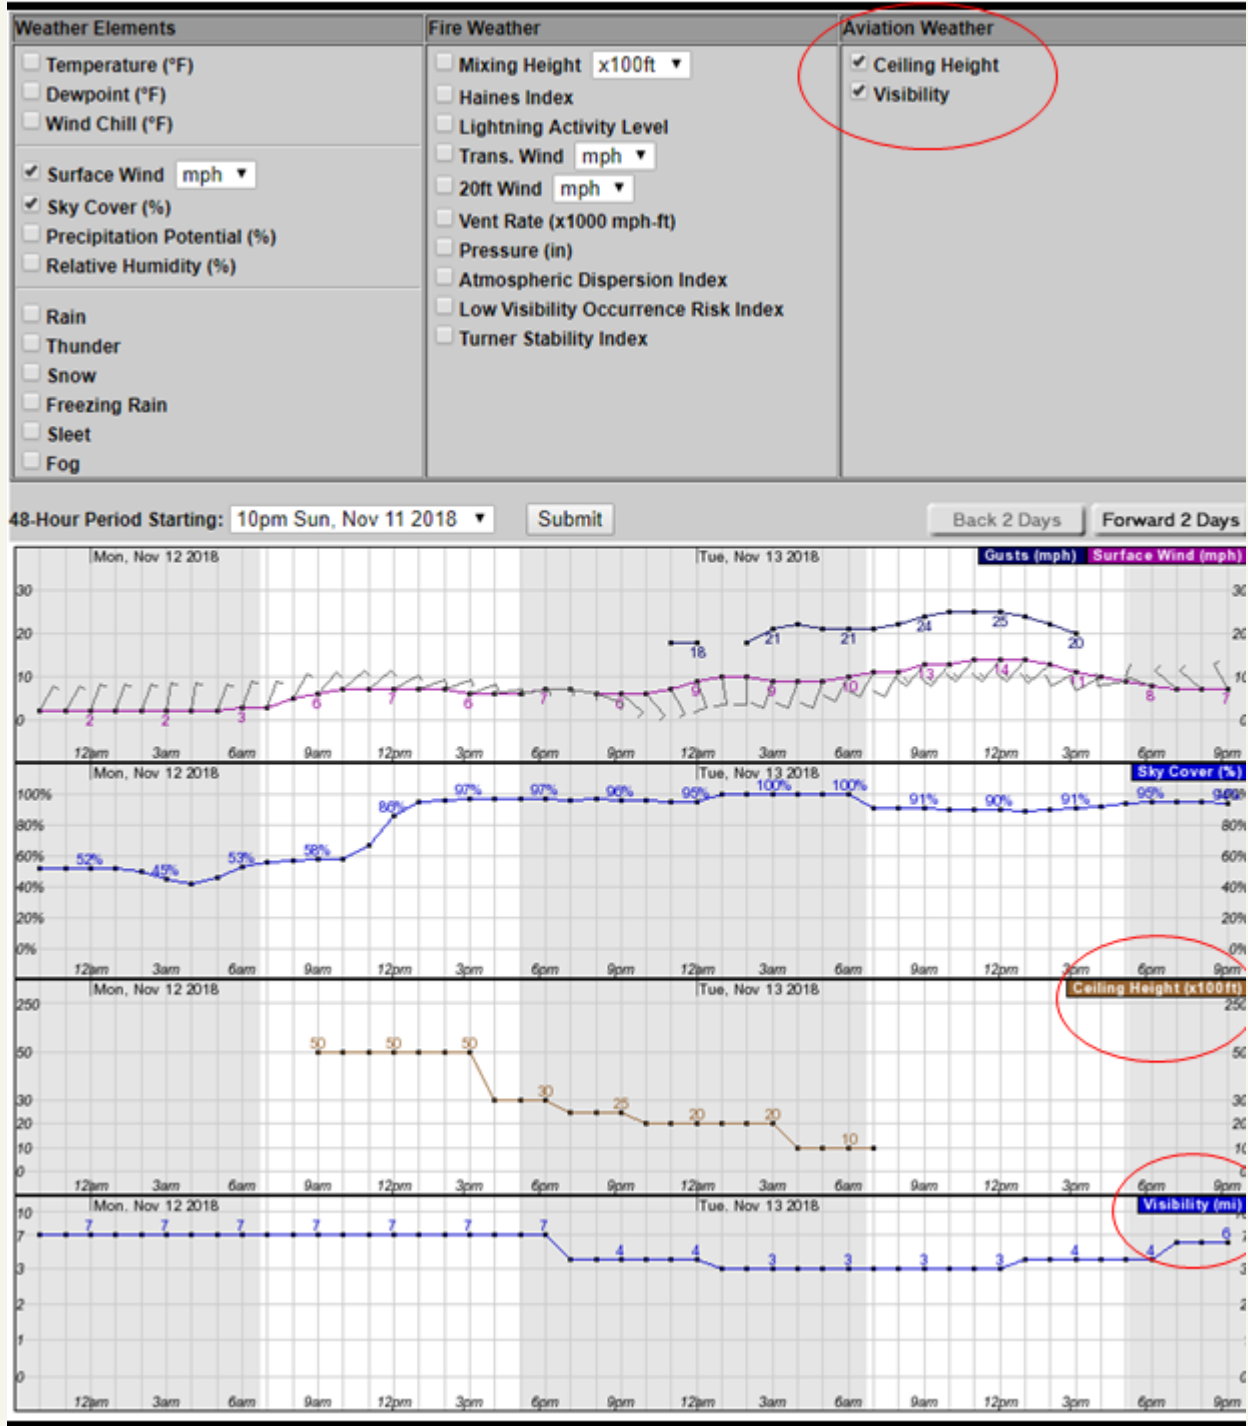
Weather Elements
Temperature (°F)
Dewpoint (°F)
Wind Chill (°F)
Surface Wind mph
Sky Cover (%)
Precipitation Potential (%)
Relative Humidity (%)
Rain
Thunder
Snow
Freezing Rain
Sleet
Fog

Fire Weather
Mixing Height x100ft
Haines Index
Lightning Activity Level
Trans. Wind mph
20ft Wind mph
Vent Rate (x1000 mph-ft)
Pressure (in)
Atmospheric Dispersion Index
Low Visibility Occurrence Risk Index
Turner Stability Index

Aviation Weather
Ceiling Height
Visibility

48-Hour Period Starting: 10pm Sun, Nov 11 2018 Submit
Back 2 Days Forward 2 Days

Mon, Nov 12 2018 Tue, Nov 13 2018
Gusts (mph) Surface Wind (mph)
30 20 10 0
18 21 21 24 25 20
2 2 3 6 7 6 7 6 9 9 10 13 14 11 8 7
12am 3am 6am 9am 12pm 3pm 6pm 9pm 12am 3am 6am 9am 12pm 3pm 6pm 9pm

Mon, Nov 12 2018 Tue, Nov 13 2018
Sky Cover (%)
100% 80% 60% 40% 20% 0%
52% 45% 53% 58% 86% 97% 97% 96% 95% 100% 100% 91% 90% 91% 95% 94%
12am 3am 6am 9am 12pm 3pm 6pm 9pm 12am 3am 6am 9am 12pm 3pm 6pm 9pm

Mon, Nov 12 2018 Tue, Nov 13 2018
Ceiling Height (x100ft)
250 50 30 20 10 0
50 50 50 30 25 20 20 10
12am 3am 6am 9am 12pm 3pm 6pm 9pm 12am 3am 6am 9am 12pm 3pm 6pm 9pm

Mon, Nov 12 2018 Tue, Nov 13 2018
Visibility (mi)
10 7 3 2 1 0
7 7 7 7 7 7 7 4 4 3 3 3 3 4 4 6
12am 3am 6am 9am 12pm 3pm 6pm 9pm 12am 3am 6am 9am 12pm 3pm 6pm 9pm